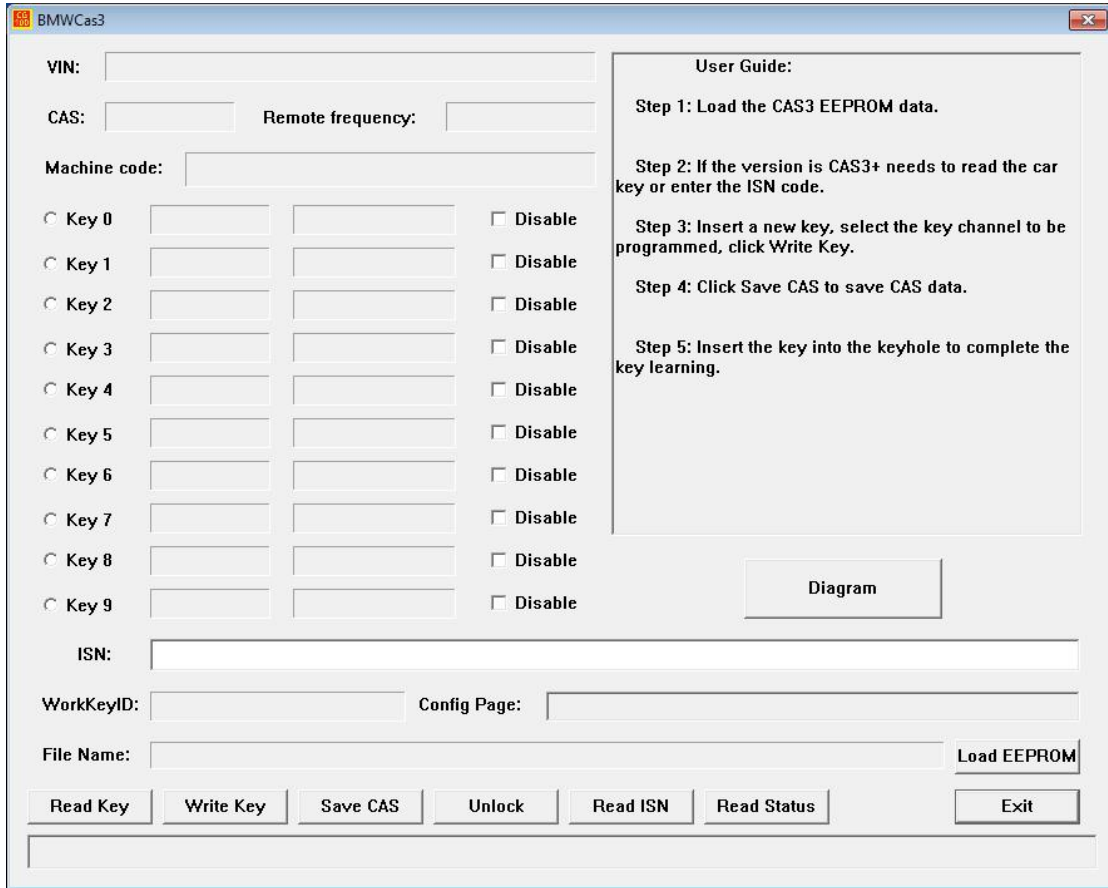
BMWCas3

VIN:

CAS:

Remote frequency:

Machine code:

Key 0 Disable

Key 1 Disable

Key 2 Disable

Key 3 Disable

Key 4 Disable

Key 5 Disable

Key 6 Disable

Key 7 Disable

Key 8 Disable

Key 9 Disable

User Guide:

Step 1: Load the CAS3 EEPROM data.

Step 2: If the version is CAS3+ needs to read the car key or enter the ISN code.

Step 3: Insert a new key, select the key channel to be programmed, click Write Key.

Step 4: Click Save CAS to save CAS data.

Step 5: Insert the key into the keyhole to complete the key learning.

Diagram

ISN:

WorkKeyID:

Config Page:

File Name:

Load EEPROM

Read Key

Write Key

Save CAS

Unlock

Read ISN

Read Status

Exit